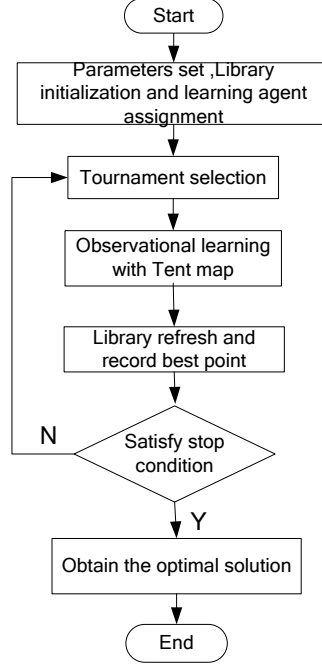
Start

Parameters set ,Library initialization and learning agent assignment

Tournament selection

Observational learning with Tent map

Library refresh and record best point

N

Satisfy stop condition

Y

Obtain the optimal solution

End